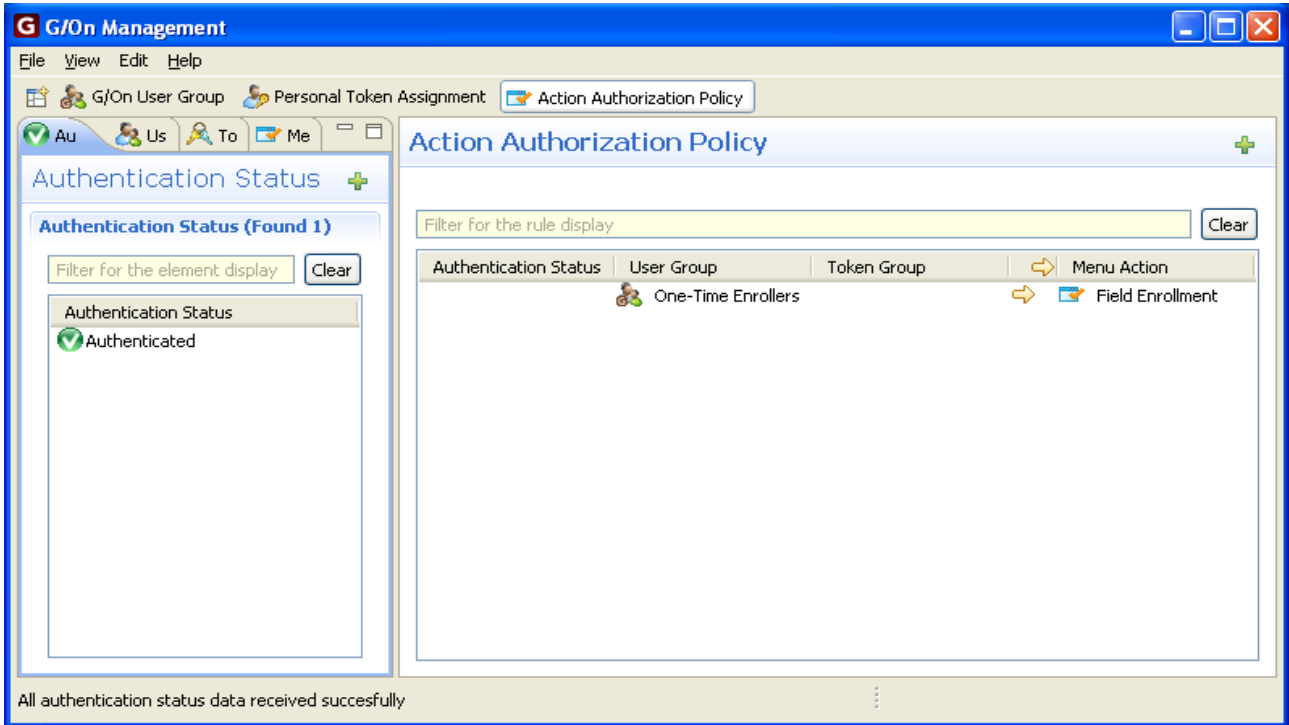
G/On Management

File View Edit Help

G/On User Group Personal Token Assignment Action Authorization Policy

Au Us To Me

Authentication Status

Authentication Status (Found 1)

Filter for the element display Clear

| Authentication Status |
|---|
| Authenticated |

Action Authorization Policy

Filter for the rule display Clear

| Authentication Status | User Group | Token Group | Menu Action |
|---|---|---|---|
| | One-Time Enrollers | | Field Enrollment |

All authentication status data received succesfully